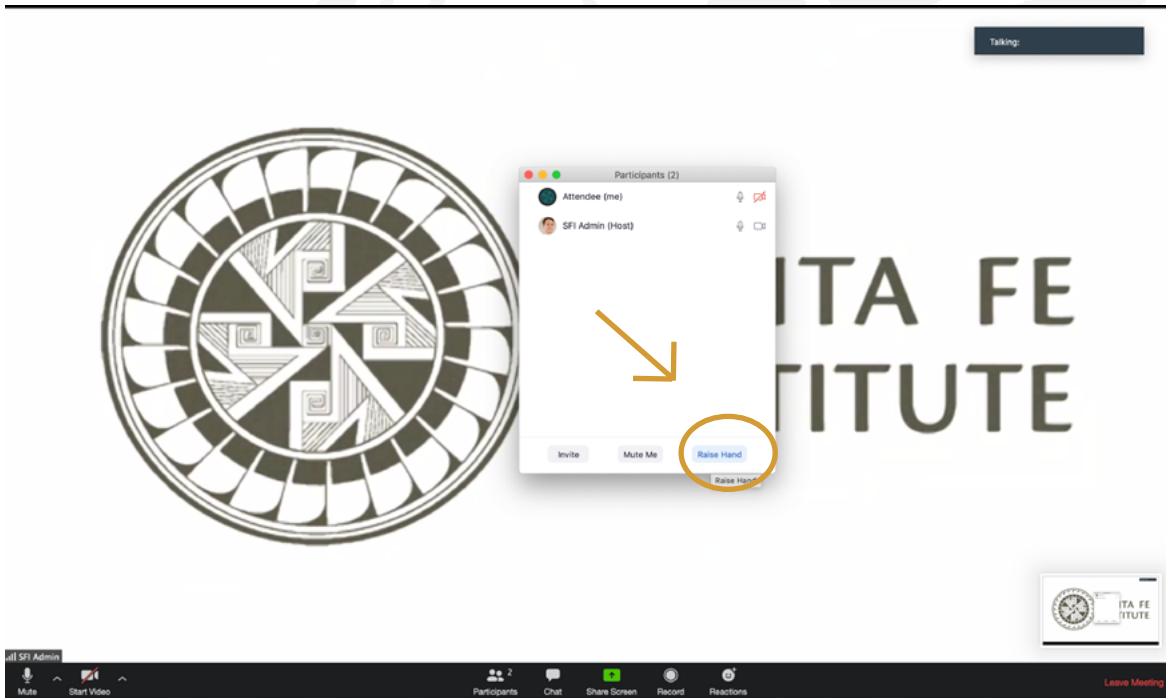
Talking:

Participants (2)

Attendee (me)

SFI Admin (Host)

ITA FE
TITUTE

Invite

Mute Me

Raise Hand

Raise Hand

ITA FE
TITUTE

SFI Admin

Mute

Start Video

Participants 2

Chat

Share Screen

Record

Reactions

Leave Meeting